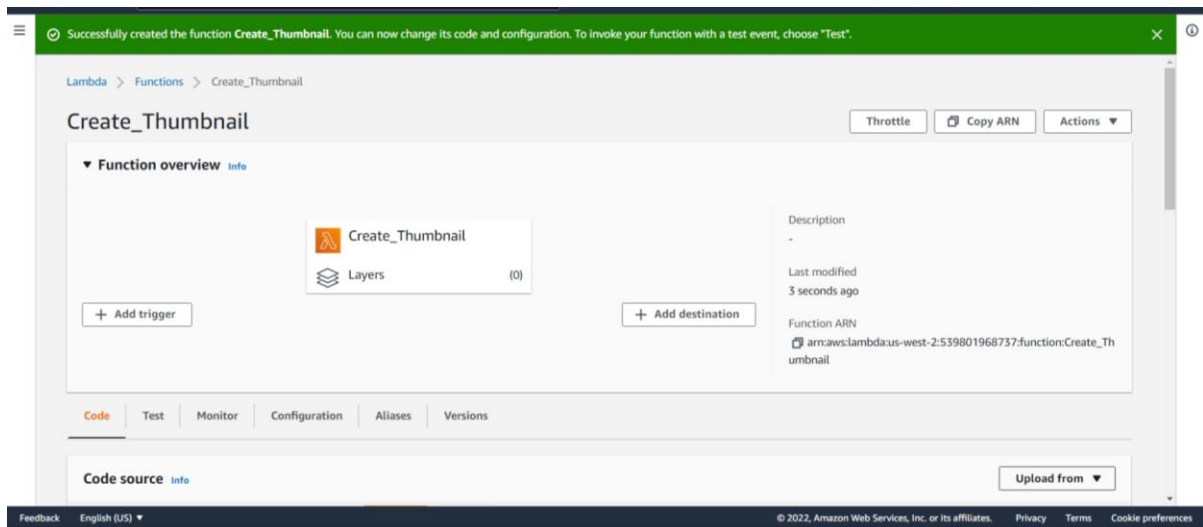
Successfully created the function Create_Thumbnail. You can now change its code and configuration. To invoke your function with a test event, choose "Test".

Lambda > Functions > Create_Thumbnail

Create_Thumbnail

Throttle
Copy ARN
Actions ▼

▼ Function overview Info

Create_Thumbnail

Layers (0)

+ Add trigger

+ Add destination

Description
-

Last modified
3 seconds ago

Function ARN
arn:aws:lambda:us-west-2:539801968737:function:Create_Thumbnail

Code
Test
Monitor
Configuration
Aliases
Versions

Code source Info

Upload from ▼

Feedback English (US) ▼
© 2022, Amazon Web Services, Inc. or its affiliates. Privacy Terms Cookie preferences